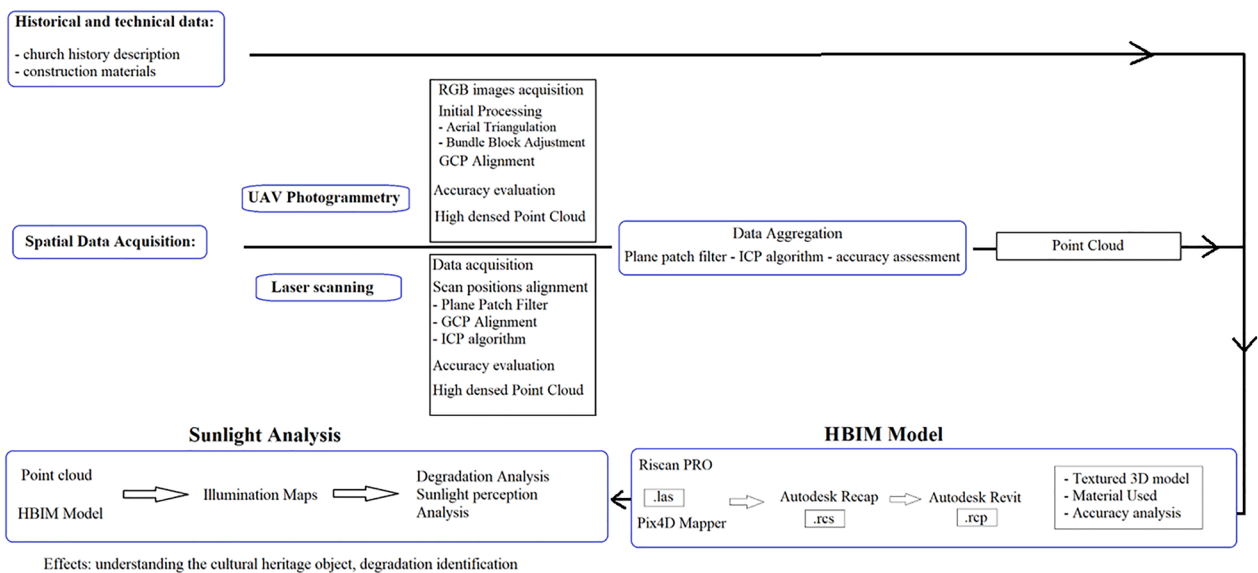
Historical and technical data:

- church history description
- construction materials

RGB images acquisition
Initial Processing
- Aerial Triangulation
- Bundle Block Adjustment
GCP Alignment
Accuracy evaluation
High densed Point Cloud

UAV Photogrammetry

Spatial Data Acquisition:

Data Aggregation
Plane patch filter - ICP algorithm - accuracy assessment

Point Cloud

Laser scanning

Data acquisition
Scan positions alignment
- Plane Patch Filter
- GCP Alignment
- ICP algorithm
Accuracy evaluation
High densed Point Cloud

Sunlight Analysis

Point cloud
HBIM Model
Illumination Maps
Degradation Analysis
Sunlight perception
Analysis

HBIM Model

Riscan PRO
.las
Pix4D Mapper
Autodesk Recap
.rcs
Autodesk Revit
.rcp
- Textured 3D model
- Material Used
- Accuracy analysis

Effects: understanding the cultural heritage object, degradation identification